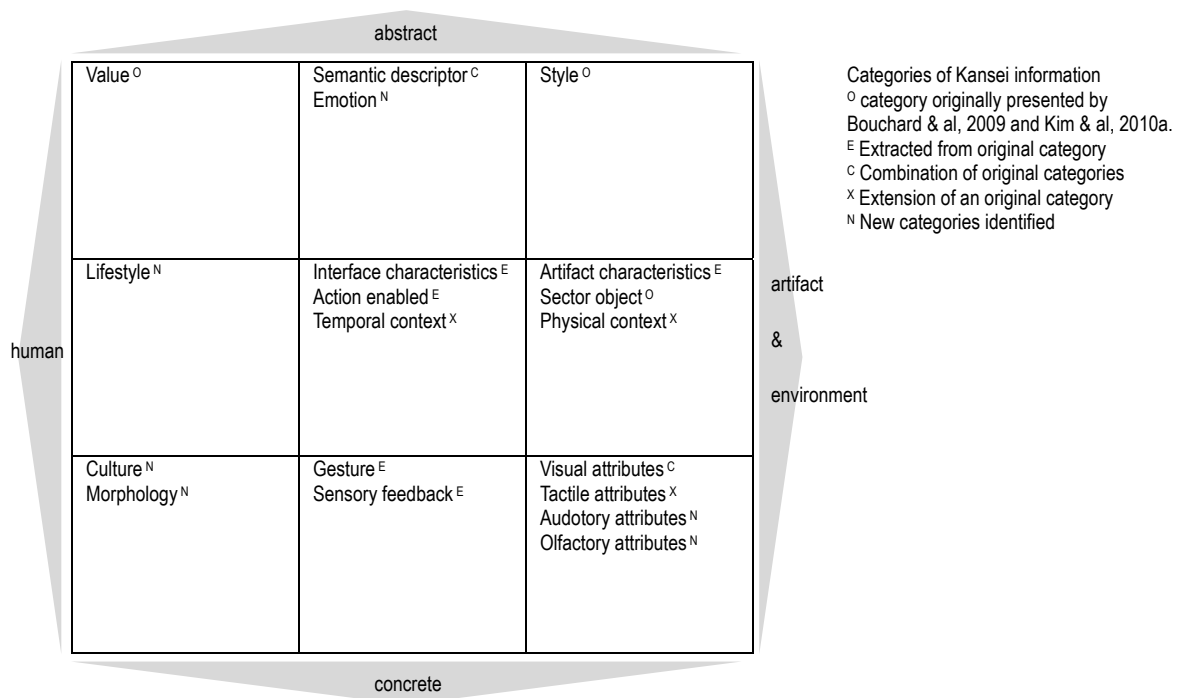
abstract

human

| Value $^{O}$ | Semantic descriptor $^{C}$ Emotion $^{N}$ | Style $^{O}$ |
|---|---|---|
| Lifestyle $^{N}$ | Interface characteristics $^{E}$ Action enabled $^{E}$ Temporal context $^{X}$ | Artifact characteristics $^{E}$ Sector object $^{O}$ Physical context $^{X}$ |
| Culture $^{N}$ Morphology $^{N}$ | Gesture $^{E}$ Sensory feedback $^{E}$ | Visual attributes $^{C}$ Tactile attributes $^{X}$ Audotory attributes $^{N}$ Olfactory attributes $^{N}$ |

artifact

&

environment

concrete

Categories of Kansei information
$^{O}$ category originally presented by Bouchard & al, 2009 and Kim & al, 2010a.
$^{E}$ Extracted from original category
$^{C}$ Combination of original categories
$^{X}$ Extension of an original category
$^{N}$ New categories identified